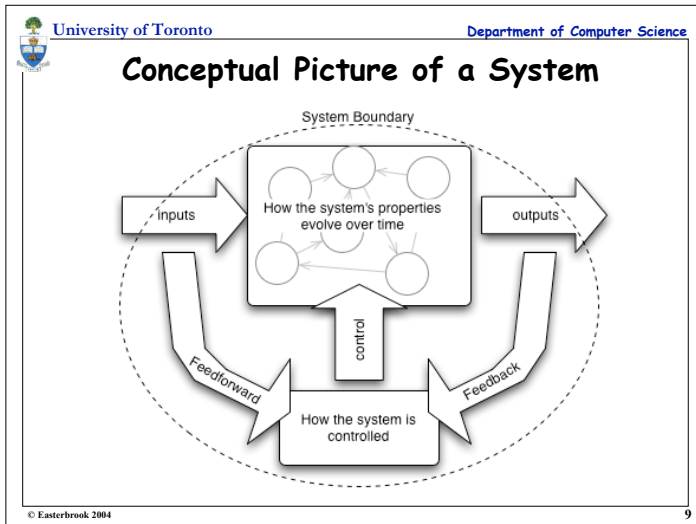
University of Toronto

Department of Computer Science

Conceptual Picture of a System

System Boundary

inputs

How the system's properties evolve over time

outputs

control

Feedforward

Feedback

How the system is controlled

© Easterbrook 2004

9